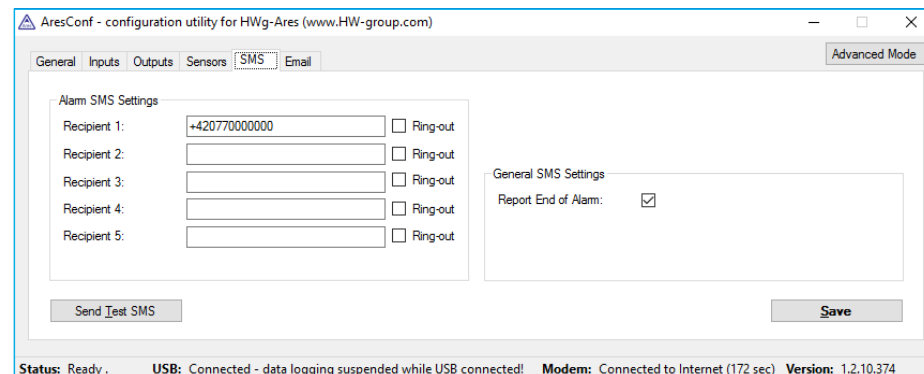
AresConf - configuration utility for HWg-Ares (www.HW-group.com)

Advanced Mode

General Inputs Outputs Sensors SMS Email

Alarm SMS Settings

Recipient 1: +420770000000 Ring-out
Recipient 2: Ring-out
Recipient 3: Ring-out
Recipient 4: Ring-out
Recipient 5: Ring-out

General SMS Settings

Report End of Alarm:

Send Test SMS

Save

Status: Ready . USB: Connected - data logging suspended while USB connected! Modem: Connected to Internet (172 sec) Version: 1.2.10.374